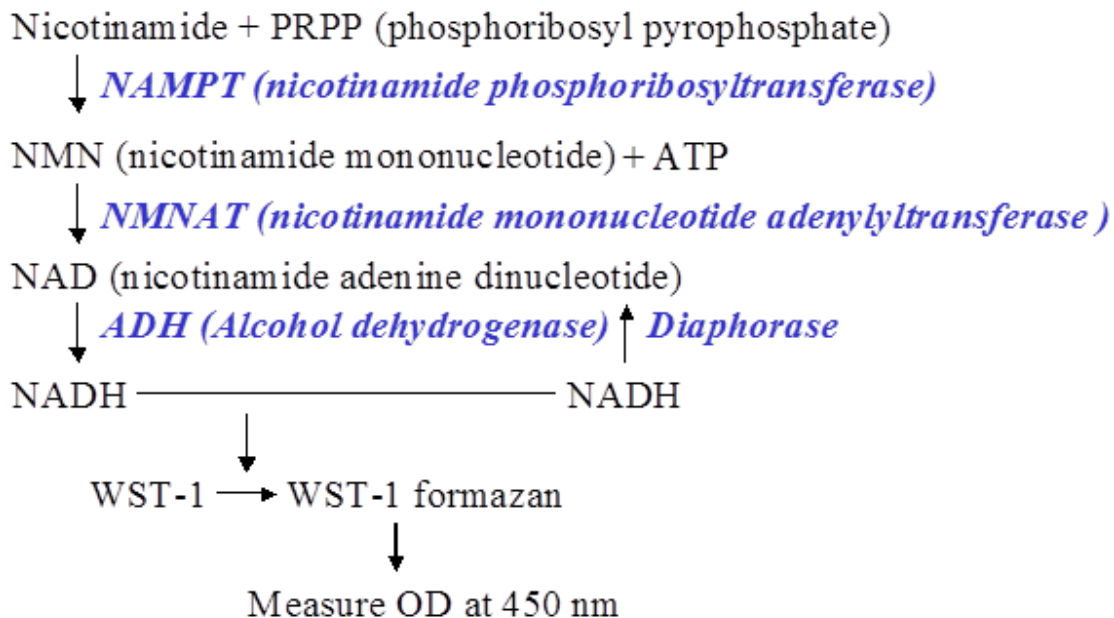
Nicotinamide + PRPP (phosphoribosyl pyrophosphate)

NAMPT (nicotinamide phosphoribosyltransferase)

NMN (nicotinamide mononucleotide) + ATP

NMNAT (nicotinamide mononucleotide adenylyltransferase )

NAD (nicotinamide adenine dinucleotide)

ADH (Alcohol dehydrogenase) Diaphorase

NADH NADH

WST-1 WST-1 formazan

Measure OD at 450 nm